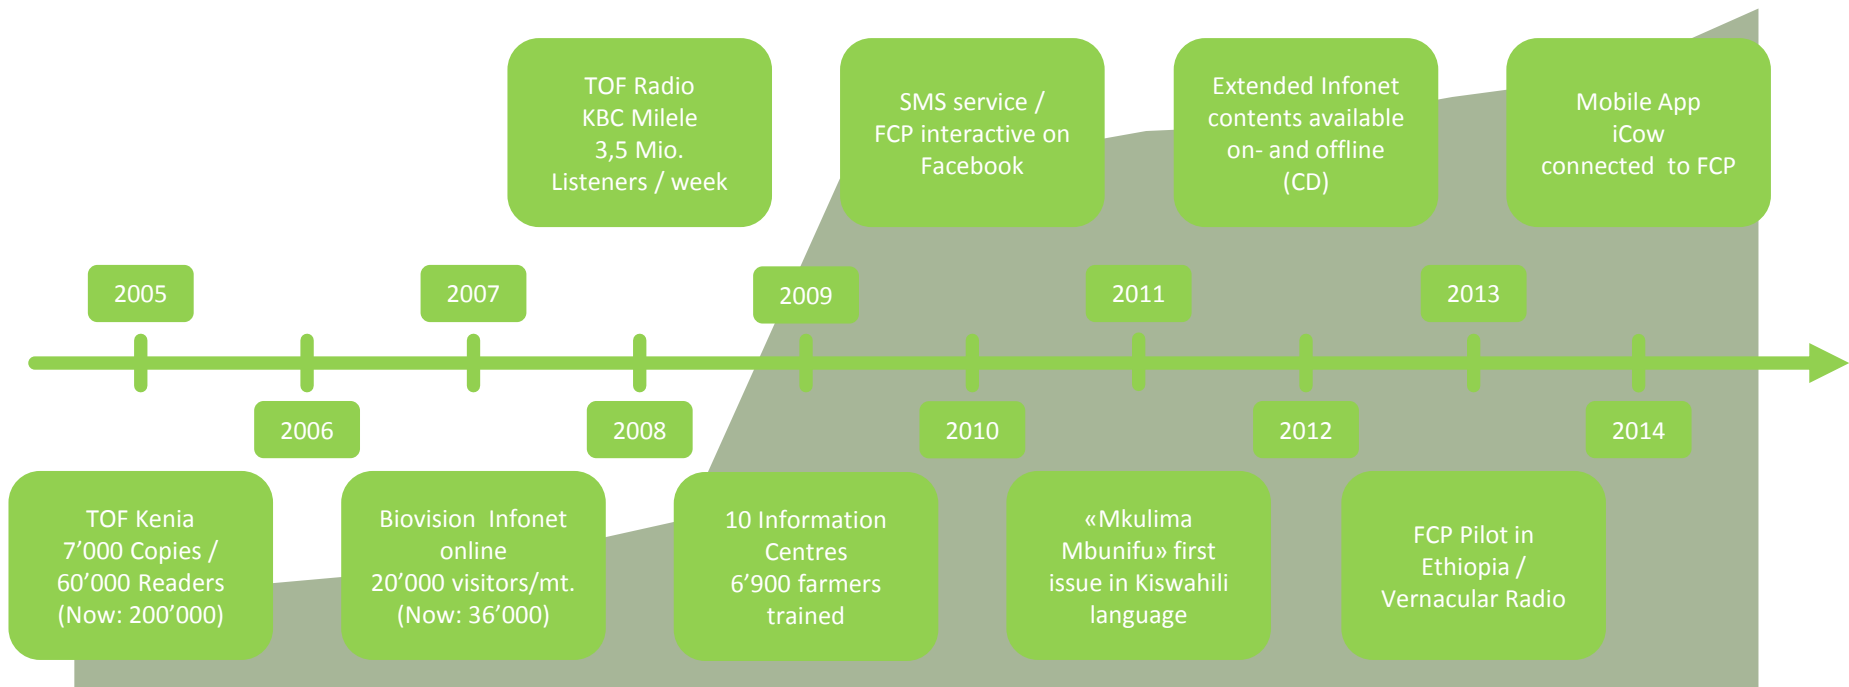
TOF Radio
KBC Milele
3,5 Mio.
Listeners / week

SMS service /
FCP interactive on
Facebook

Extended Infonet
contents available
on- and offline
(CD)

Mobile App
iCow
connected to FCP

2005

2007

2009

2011

2013

2006

2008

2010

2012

2014

TOF Kenia
7'000 Copies /
60'000 Readers
(Now: 200'000)

Biovision Infonet
online
20'000 visitors/mt.
(Now: 36'000)

10 Information
Centres
6'900 farmers
trained

«Mkulima
Mbunifu» first
issue in Kiswahili
language

FCP Pilot in
Ethiopia /
Vernacular Radio